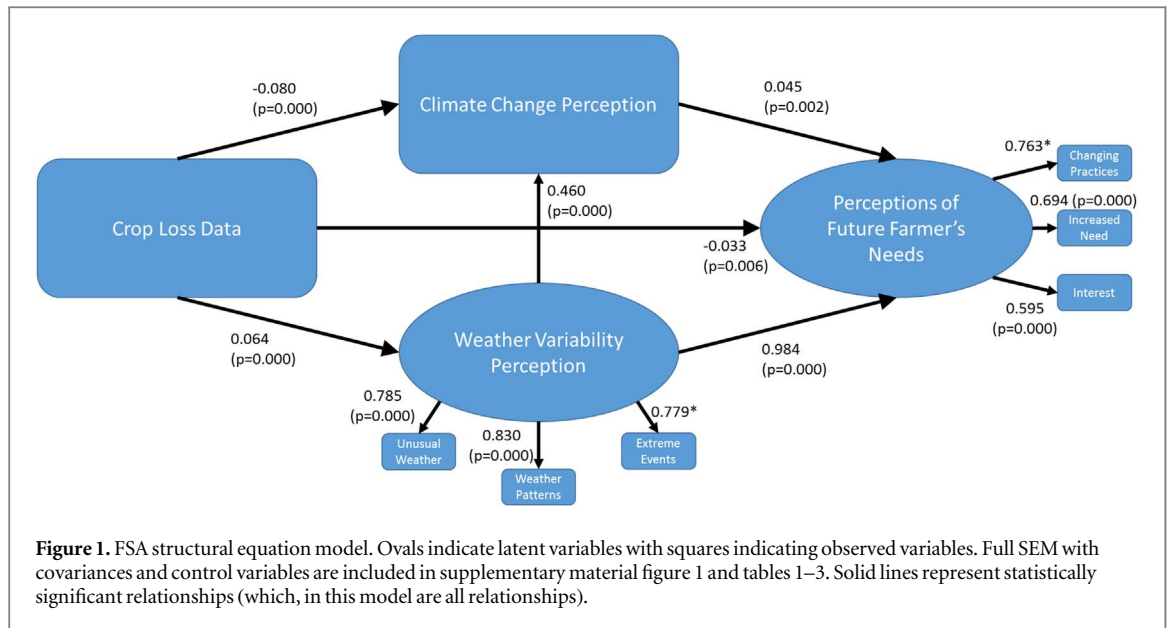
-0.080
(p=0.000)

Climate Change Perception

0.045
(p=0.002)

0.763*

Changing Practices

Crop Loss Data

0.460
(p=0.000)

Perceptions of Future Farmer's Needs

0.694 (p=0.000)

Increased Need

-0.033
(p=0.006)

Interest

0.595
(p=0.000)

0.064
(p=0.000)

Weather Variability Perception

0.984
(p=0.000)

0.785
(p=0.000)

0.830
(p=0.000)

0.779*

Unusual Weather

Weather Patterns

Extreme Events

**Figure 1.** FSA structural equation model. Ovals indicate latent variables with squares indicating observed variables. Full SEM with covariances and control variables are included in supplementary material figure 1 and tables 1–3. Solid lines represent statistically significant relationships (which, in this model are all relationships).